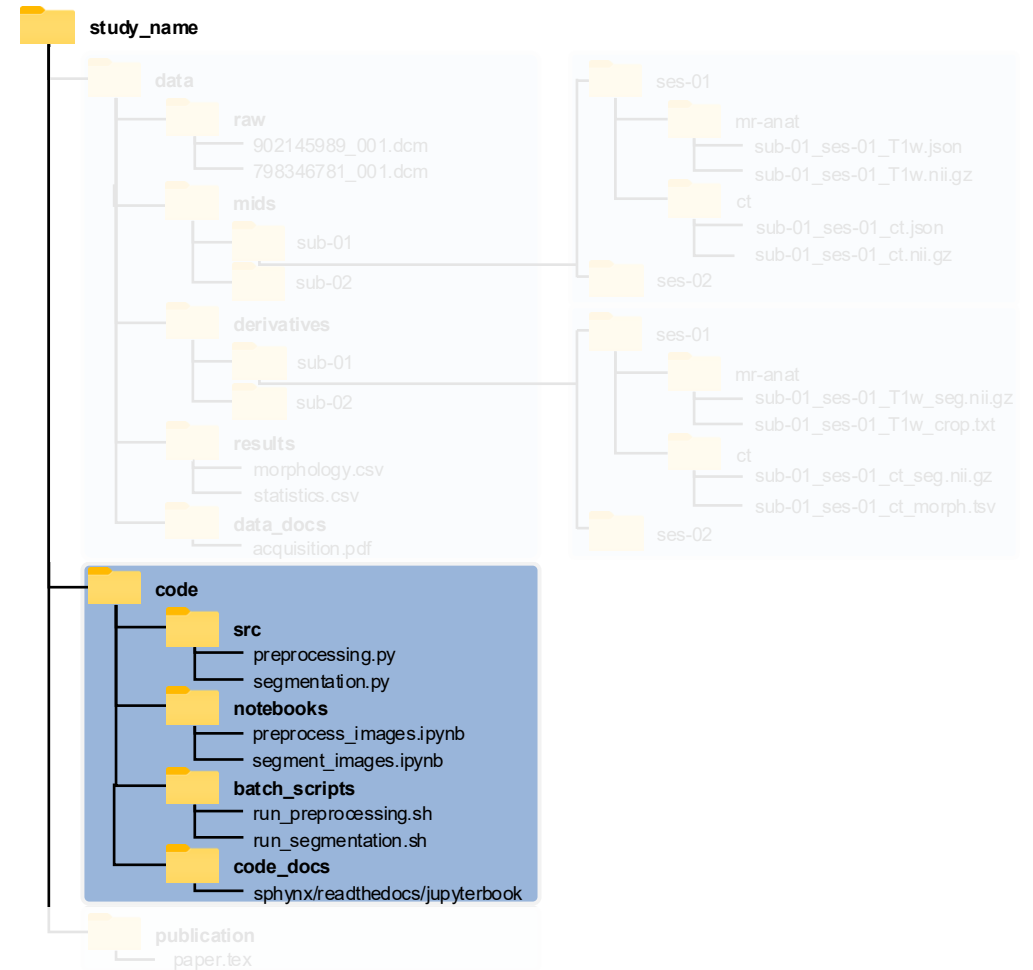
study_name

data
raw
902145989_001.dcm
798346781_001.dcm
mids
sub-01
sub-02
derivatives
sub-01
sub-02
results
morphology.csv
statistics.csv
data_docs
acquisition.pdf

ses-01
mr-anat
sub-01_ses-01_T1w.json
sub-01_ses-01_T1w.nii.gz
ct
sub-01_ses-01_ct.json
sub-01_ses-01_ct.nii.gz
ses-02

ses-01
mr-anat
sub-01_ses-01_T1w_seg.nii.gz
sub-01_ses-01_T1w_crop.txt
ct
sub-01_ses-01_ct_seg.nii.gz
sub-01_ses-01_ct_morph.tsv
ses-02

code
src
preprocessing.py
segmentation.py
notebooks
preprocess_images.ipynb
segment_images.ipynb
batch_scripts
run_preprocessing.sh
run_segmentation.sh
code_docs
sphynx/readthedocs/jupyterbook

publication
paper.tex